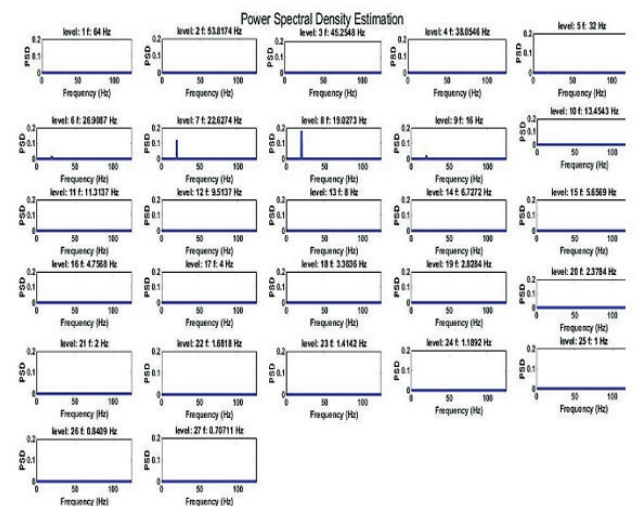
Power Spectral Density Estimation

level: 1 f: 64 Hz
PSD 0.2 0.1 0
50 100
Frequency (Hz)

level: 2 f: 53.8174 Hz
PSD 0.2 0.1 0
50 100
Frequency (Hz)

level: 3 f: 45.2548 Hz
PSD 0.2 0.1 0
50 100
Frequency (Hz)

level: 4 f: 38.0546 Hz
PSD 0.2 0.1 0
50 100
Frequency (Hz)

level: 5 f: 32 Hz
PSD 0.2 0.1 0
50 100
Frequency (Hz)

level: 6 f: 26.9087 Hz
PSD 0.2 0.1 0
50 100
Frequency (Hz)

level: 7 f: 22.6274 Hz
PSD 0.2 0.1 0
50 100
Frequency (Hz)

level: 8 f: 19.0273 Hz
PSD 0.2 0.1 0
50 100
Frequency (Hz)

level: 9 f: 16 Hz
PSD 0.2 0.1 0
50 100
Frequency (Hz)

level: 10 f: 13.4543 Hz
PSD 0.2 0.1 0
50 100
Frequency (Hz)

level: 11 f: 11.3137 Hz
PSD 0.2 0.1 0
50 100
Frequency (Hz)

level: 12 f: 9.5137 Hz
PSD 0.2 0.1 0
50 100
Frequency (Hz)

level: 13 f: 8 Hz
PSD 0.2 0.1 0
50 100
Frequency (Hz)

level: 14 f: 6.7272 Hz
PSD 0.2 0.1 0
50 100
Frequency (Hz)

level: 15 f: 5.6569 Hz
PSD 0.2 0.1 0
50 100
Frequency (Hz)

level: 16 f: 4.7568 Hz
PSD 0.2 0.1 0
50 100
Frequency (Hz)

level: 17 f: 4 Hz
PSD 0.2 0.1 0
50 100
Frequency (Hz)

level: 18 f: 3.3636 Hz
PSD 0.2 0.1 0
50 100
Frequency (Hz)

level: 19 f: 2.8284 Hz
PSD 0.2 0.1 0
50 100
Frequency (Hz)

level: 20 f: 2.3784 Hz
PSD 0.2 0.1 0
50 100
Frequency (Hz)

level: 21 f: 2 Hz
PSD 0.2 0.1 0
50 100
Frequency (Hz)

level: 22 f: 1.6818 Hz
PSD 0.2 0.1 0
50 100
Frequency (Hz)

level: 23 f: 1.4142 Hz
PSD 0.2 0.1 0
50 100
Frequency (Hz)

level: 24 f: 1.1892 Hz
PSD 0.2 0.1 0
50 100
Frequency (Hz)

level: 25 f: 1 Hz
PSD 0.2 0.1 0
50 100
Frequency (Hz)

level: 26 f: 0.8409 Hz
PSD 0.2 0.1 0
50 100
Frequency (Hz)

level: 27 f: 0.70711 Hz
PSD 0.2 0.1 0
50 100
Frequency (Hz)